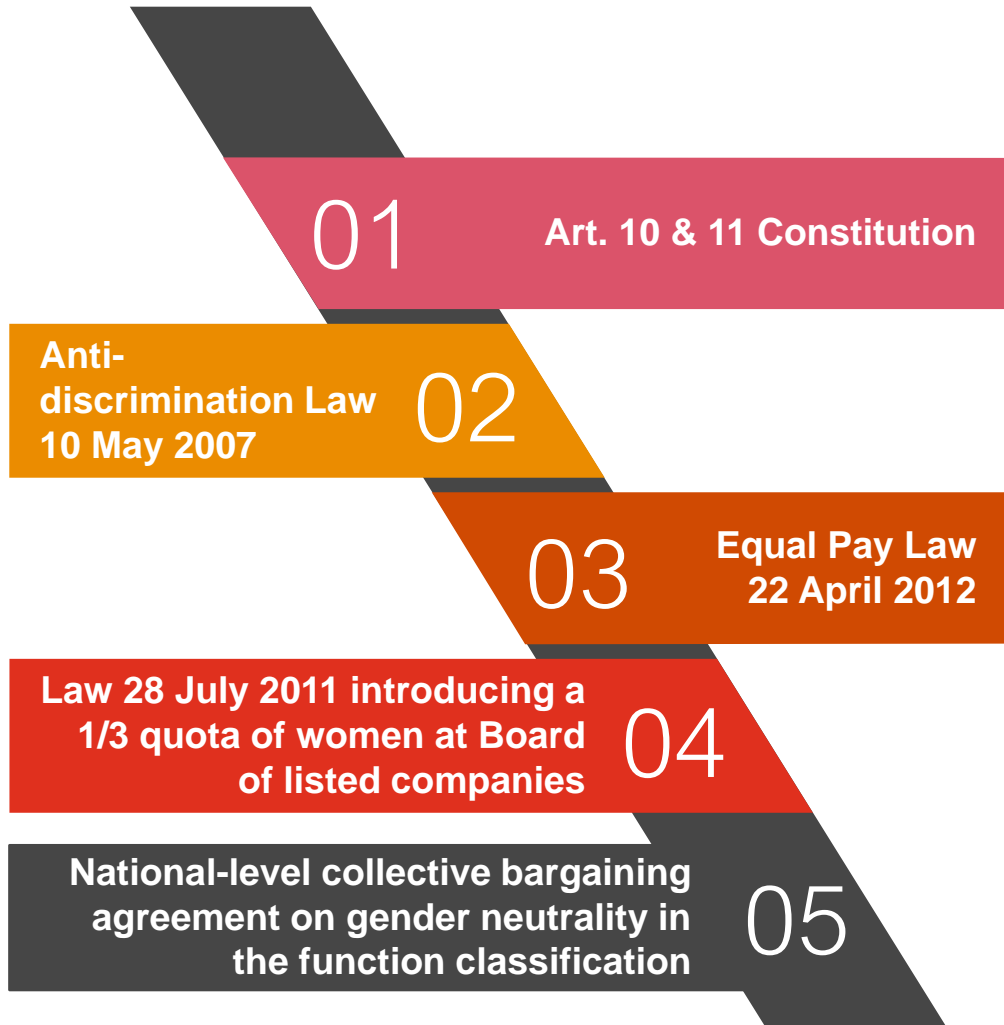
01

Art. 10 & 11 Constitution

Anti-discrimination Law 10 May 2007

02

03

Equal Pay Law 22 April 2012

Law 28 July 2011 introducing a 1/3 quota of women at Board of listed companies

04

National-level collective bargaining agreement on gender neutrality in the function classification

05